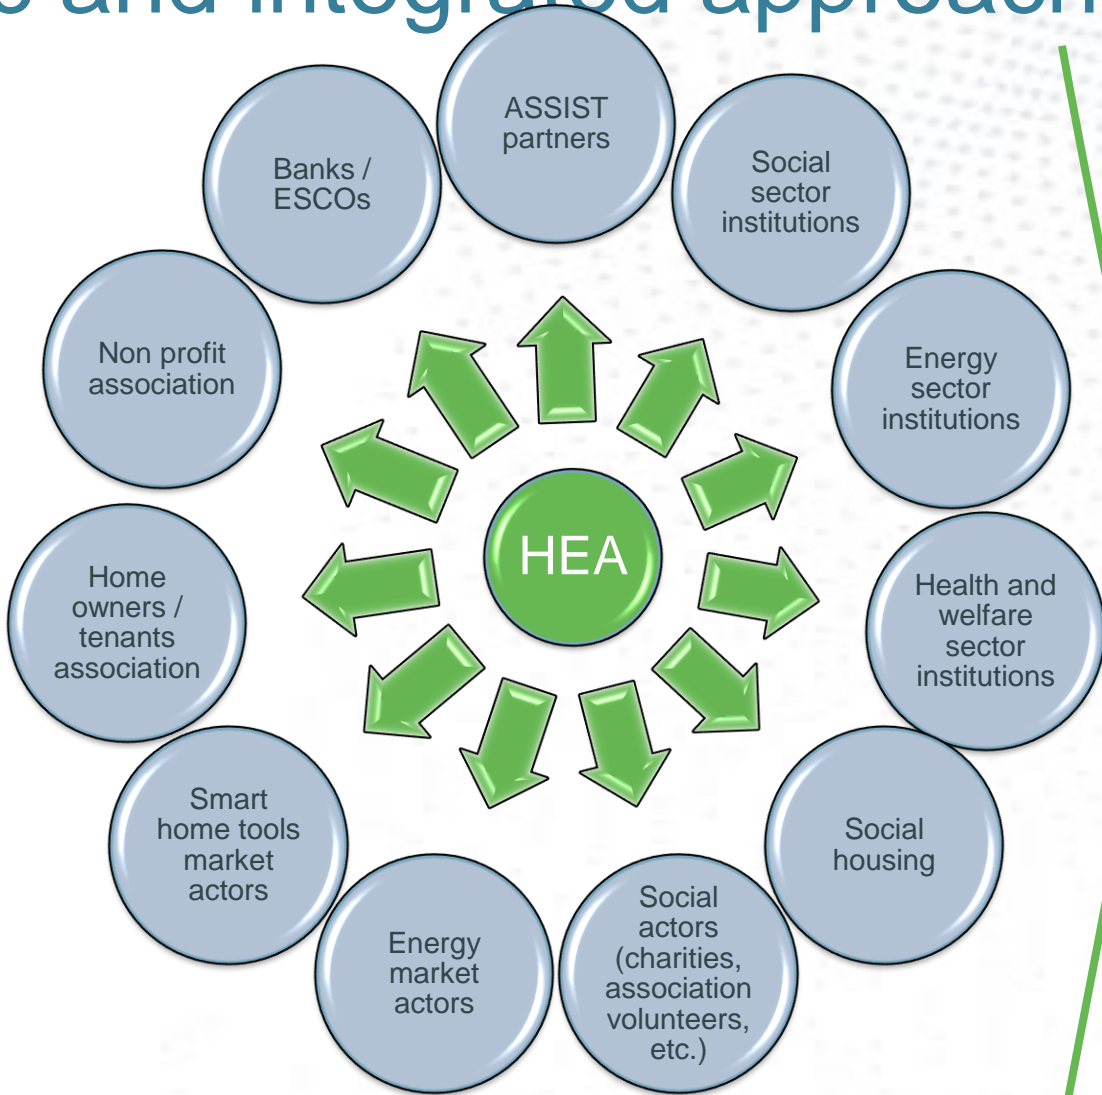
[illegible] and integrated approach

ASSIST partners

Social sector institutions

Energy sector institutions

Health and welfare sector institutions

Social housing

Social actors (charities, association volunteers, etc.)

Energy market actors

Smart home tools market actors

Home owners / tenants association

Non profit association

Banks / ESCOs

HEA